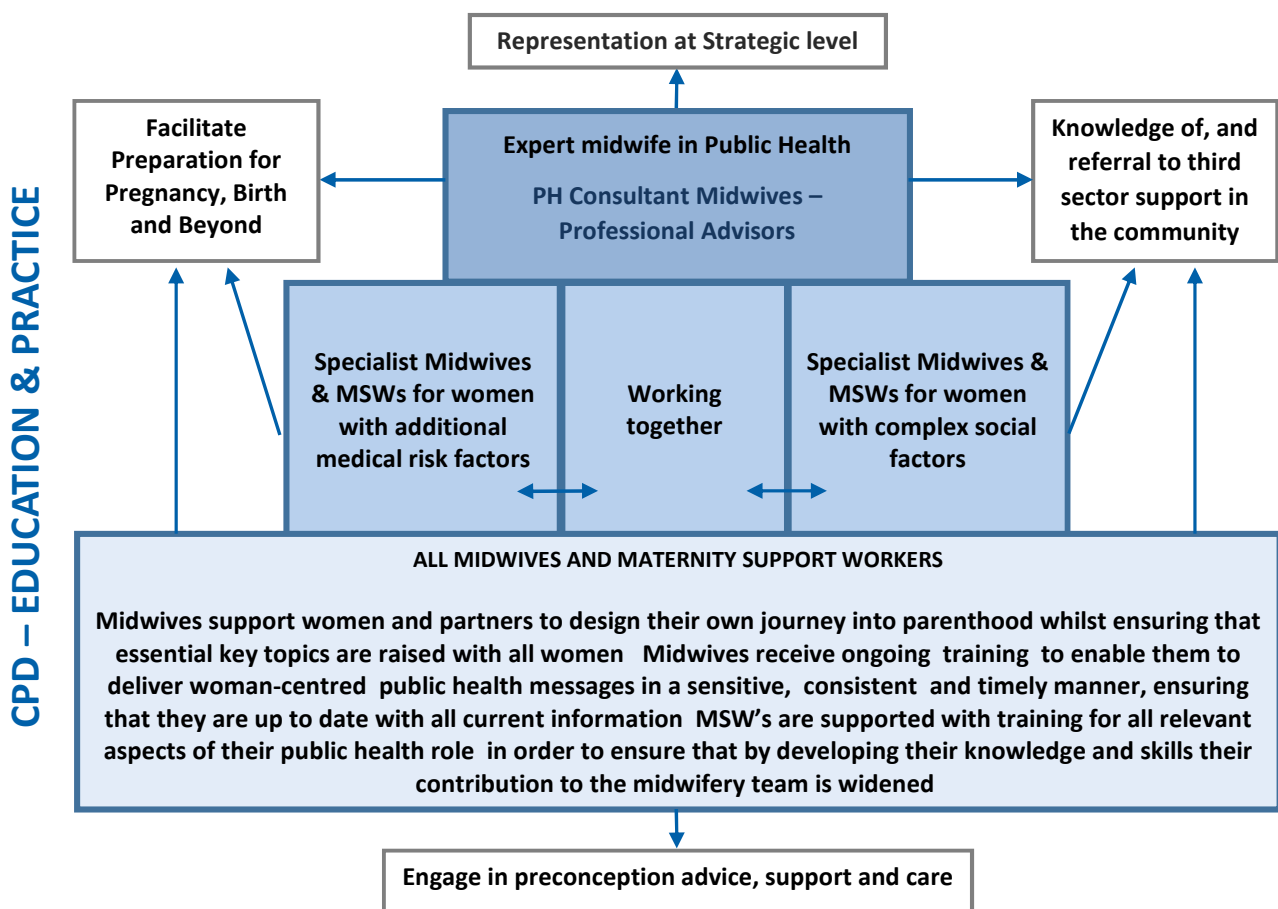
CPD – EDUCATION & PRACTICE

Representation at Strategic level

Facilitate Preparation for Pregnancy, Birth and Beyond

Expert midwife in Public Health

PH Consultant Midwives – Professional Advisors

Knowledge of, and referral to third sector support in the community

Specialist Midwives & MSWs for women with additional medical risk factors

Working together

Specialist Midwives & MSWs for women with complex social factors

ALL MIDWIVES AND MATERNITY SUPPORT WORKERS

Midwives support women and partners to design their own journey into parenthood whilst ensuring that essential key topics are raised with all women Midwives receive ongoing training to enable them to deliver woman-centred public health messages in a sensitive, consistent and timely manner, ensuring that they are up to date with all current information MSW's are supported with training for all relevant aspects of their public health role in order to ensure that by developing their knowledge and skills their contribution to the midwifery team is widened

Engage in preconception advice, support and care